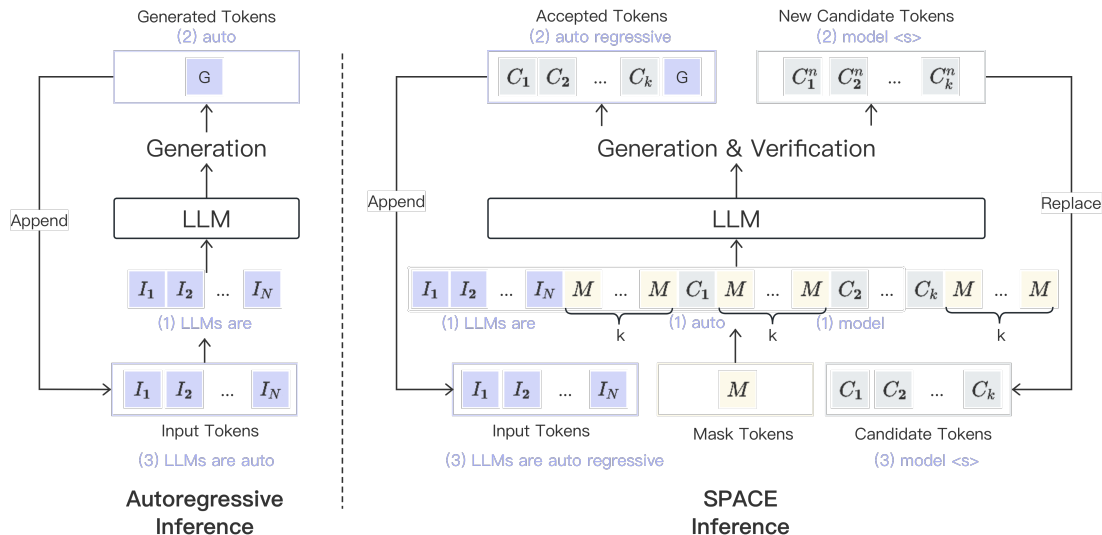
Generated Tokens
(2) auto

G

Generation

Append

LLM

$I_1$ $I_2$ ... $I_N$

(1) LLMs are

$I_1$ $I_2$ ... $I_N$

Input Tokens

(3) LLMs are auto

Autoregressive Inference

Accepted Tokens
(2) auto regressive

$C_1$ $C_2$ ... $C_k$ G

New Candidate Tokens
(2) model <s>

$C_1^n$ $C_2^n$ ... $C_k^n$

Generation & Verification

Append

LLM

Replace

$I_1$ $I_2$ ... $I_N$ $M$ ... $M$ $C_1$ $M$ ... $M$ $C_2$ ... $C_k$ $M$ ... $M$

(1) LLMs are

k

(1) auto

k

(1) model

k

$I_1$ $I_2$ ... $I_N$

Input Tokens

(3) LLMs are auto regressive

$M$

Mask Tokens

$C_1$ $C_2$ ... $C_k$

Candidate Tokens

(3) model <s>

SPACE Inference